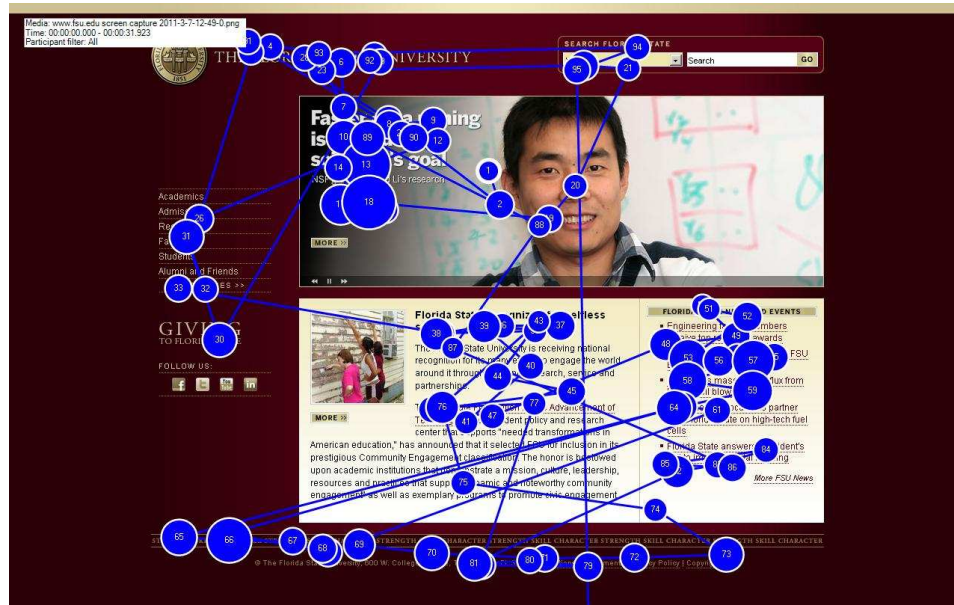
Media: www.fsu.edu screen capture 2011-3-7-12-49-0.png
Time: 00:00:00.000 - 00:00:31.923
Participant filter: All

THE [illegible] UNIVERSITY

SEARCH FLOR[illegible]TATE
Search GO

Fa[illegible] is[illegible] s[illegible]s goal
NS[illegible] Li's research

MORE >>

Academics
Admis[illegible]
Re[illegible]
Fa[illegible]
Student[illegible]
Alumni and Friends
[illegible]ES >>

GIVING
TO FLORIDA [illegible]

FOLLOW US:

Florida State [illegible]gnize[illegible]less

The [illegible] State Univ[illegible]y is receiving national recognition for its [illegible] to engage the world around it throug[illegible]search, service and partnerships.

T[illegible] Advancement of T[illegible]dent policy and research center that supports "needed transformations in American education," has announced that it selected FSU for inclusion in its prestigious Community Engagement classification. The honor is bestowed upon academic institutions that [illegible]strate a mission, culture, leadership, resources and prac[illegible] that supp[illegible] and noteworthy community engagement" as well as exemplary programs to promote civic engagement.

MORE >>

FLORID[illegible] EVENTS
Engineering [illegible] members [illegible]wards
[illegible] FSU
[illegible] mass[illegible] flux from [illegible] blow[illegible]
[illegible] partner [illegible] on high-tech fuel cells
Florida State answers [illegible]dent's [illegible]ng
More FSU News

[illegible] STRENGTH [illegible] CHARACTER STRENGTH SKILL CHARACTER STRENGTH SKILL CHARACTER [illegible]TH SKILL CHARACTER

© The Florida Sta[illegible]versity, 600 W. Colleg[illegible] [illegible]y Policy | Copy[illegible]